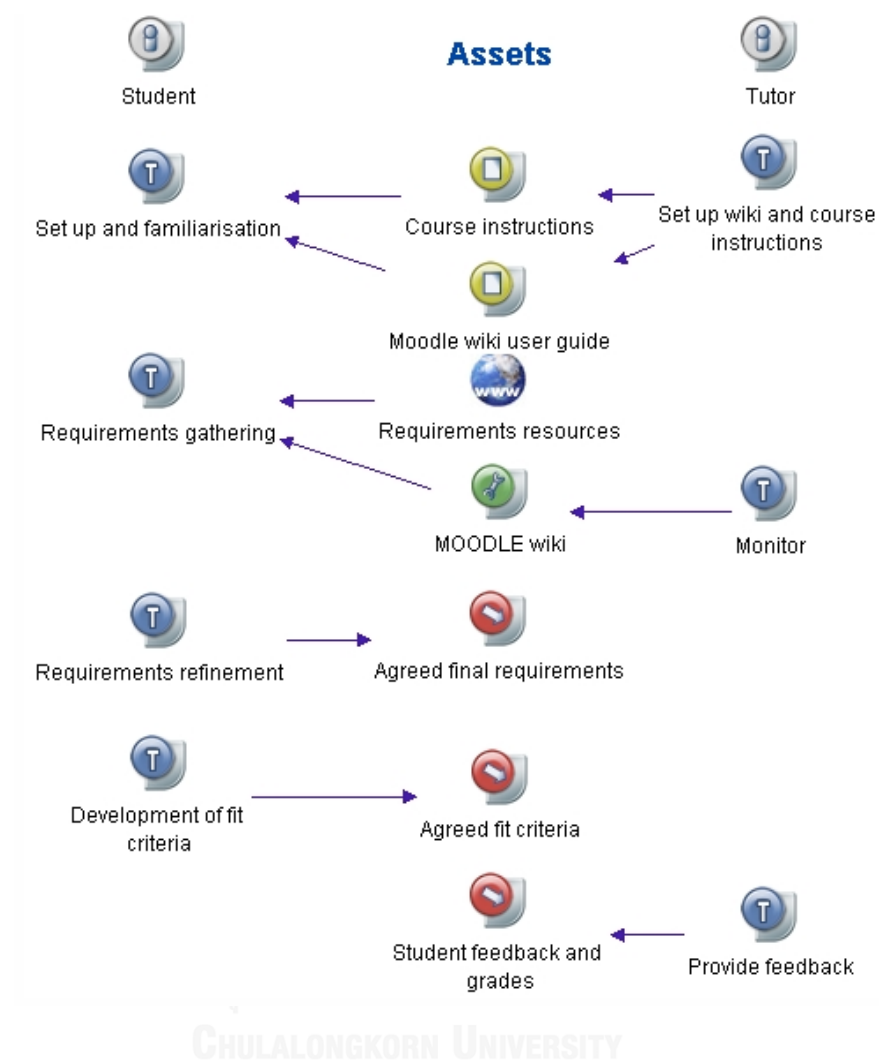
Student

Assets

Tutor

Set up and familiarisation

Course instructions

Set up wiki and course instructions

Moodle wiki user guide

Requirements gathering

Requirements resources

MOODLE wiki

Monitor

Requirements refinement

Agreed final requirements

Development of fit criteria

Agreed fit criteria

Student feedback and grades

Provide feedback

CHULALONGKORN UNIVERSITY